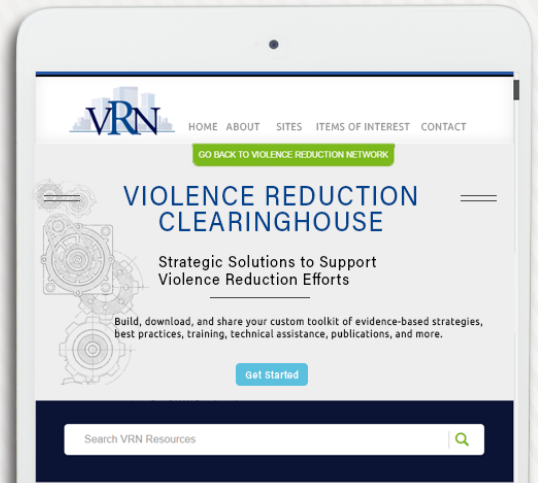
VRN

HOME ABOUT SITES ITEMS OF INTEREST CONTACT

GO BACK TO VIOLENCE REDUCTION NETWORK

VIOLENCE REDUCTION CLEARINGHOUSE

Strategic Solutions to Support Violence Reduction Efforts

Build, download, and share your custom toolkit of evidence-based strategies, best practices, training, technical assistance, publications, and more.

Get Started

Search VRN Resources